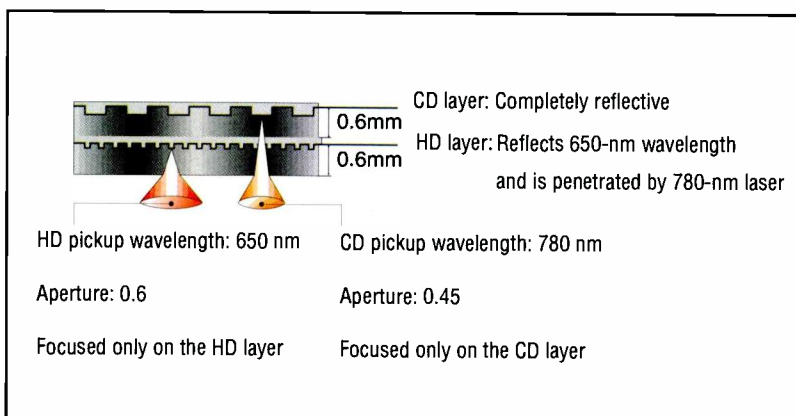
0.6mm

0.6mm

CD layer: Completely reflective

HD layer: Reflects 650-nm wavelength and is penetrated by 780-nm laser

HD pickup wavelength: 650 nm

Aperture: 0.6

Focused only on the HD layer

CD pickup wavelength: 780 nm

Aperture: 0.45

Focused only on the CD layer